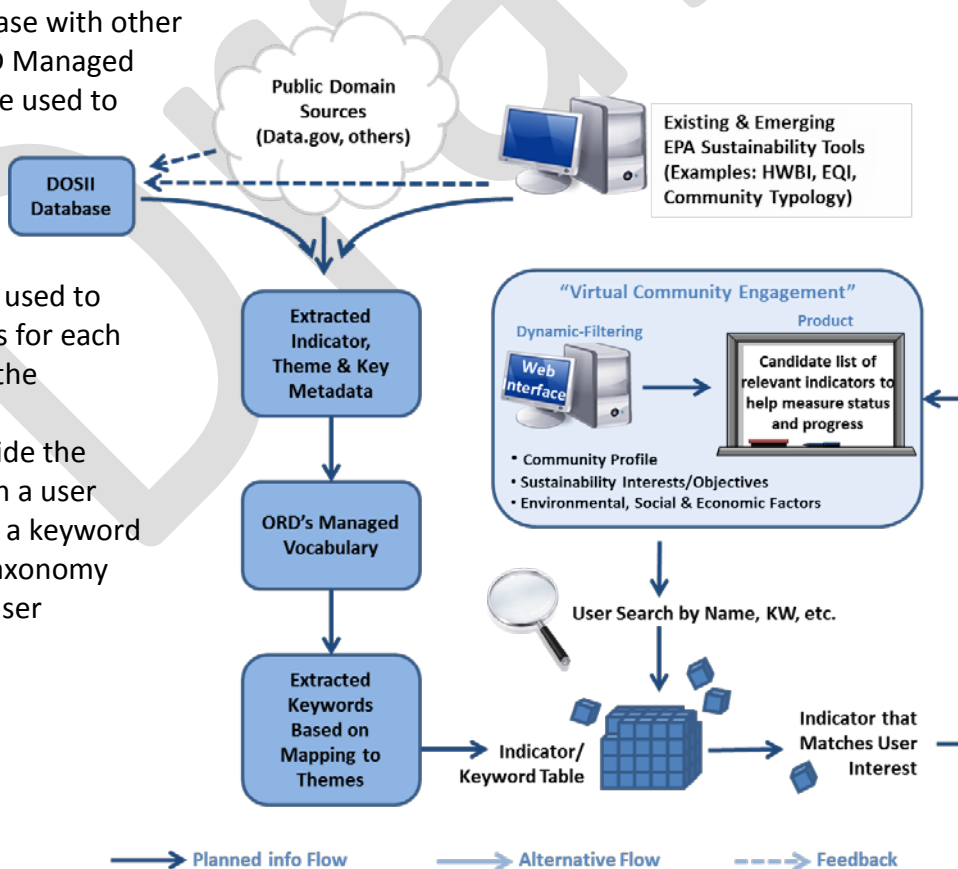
ase with other
) Managed
e used to

used to
s for each
the

ide the
n a user
a keyword
axonomy
ser

Public Domain Sources (Data.gov, others)

Existing & Emerging EPA Sustainability Tools (Examples: HWBI, EQI, Community Typology)

DOSII Database

Extracted Indicator, Theme & Key Metadata

ORD's Managed Vocabulary

Extracted Keywords Based on Mapping to Themes

"Virtual Community Engagement"

Dynamic-Filtering

Web Interface

Product

Candidate list of relevant indicators to help measure status and progress

• Community Profile
• Sustainability Interests/Objectives
• Environmental, Social & Economic Factors

User Search by Name, KW, etc.

Indicator/ Keyword Table

Indicator that Matches User Interest

Planned info Flow

Alternative Flow

Feedback